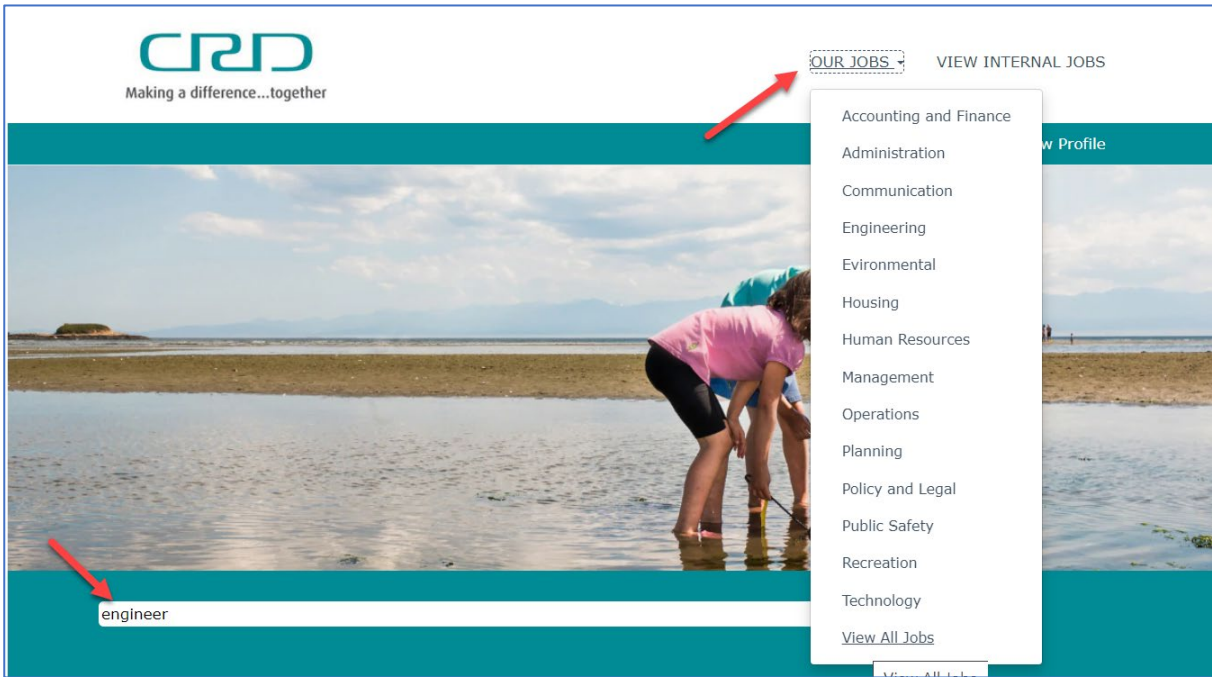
CRD
Making a difference...together

OUR JOBS
VIEW INTERNAL JOBS

Accounting and Finance
Administration
Communication
Engineering
Evironmental
Housing
Human Resources
Management
Operations
Planning
Policy and Legal
Public Safety
Recreation
Technology
View All Jobs

w Profile

engineer

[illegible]